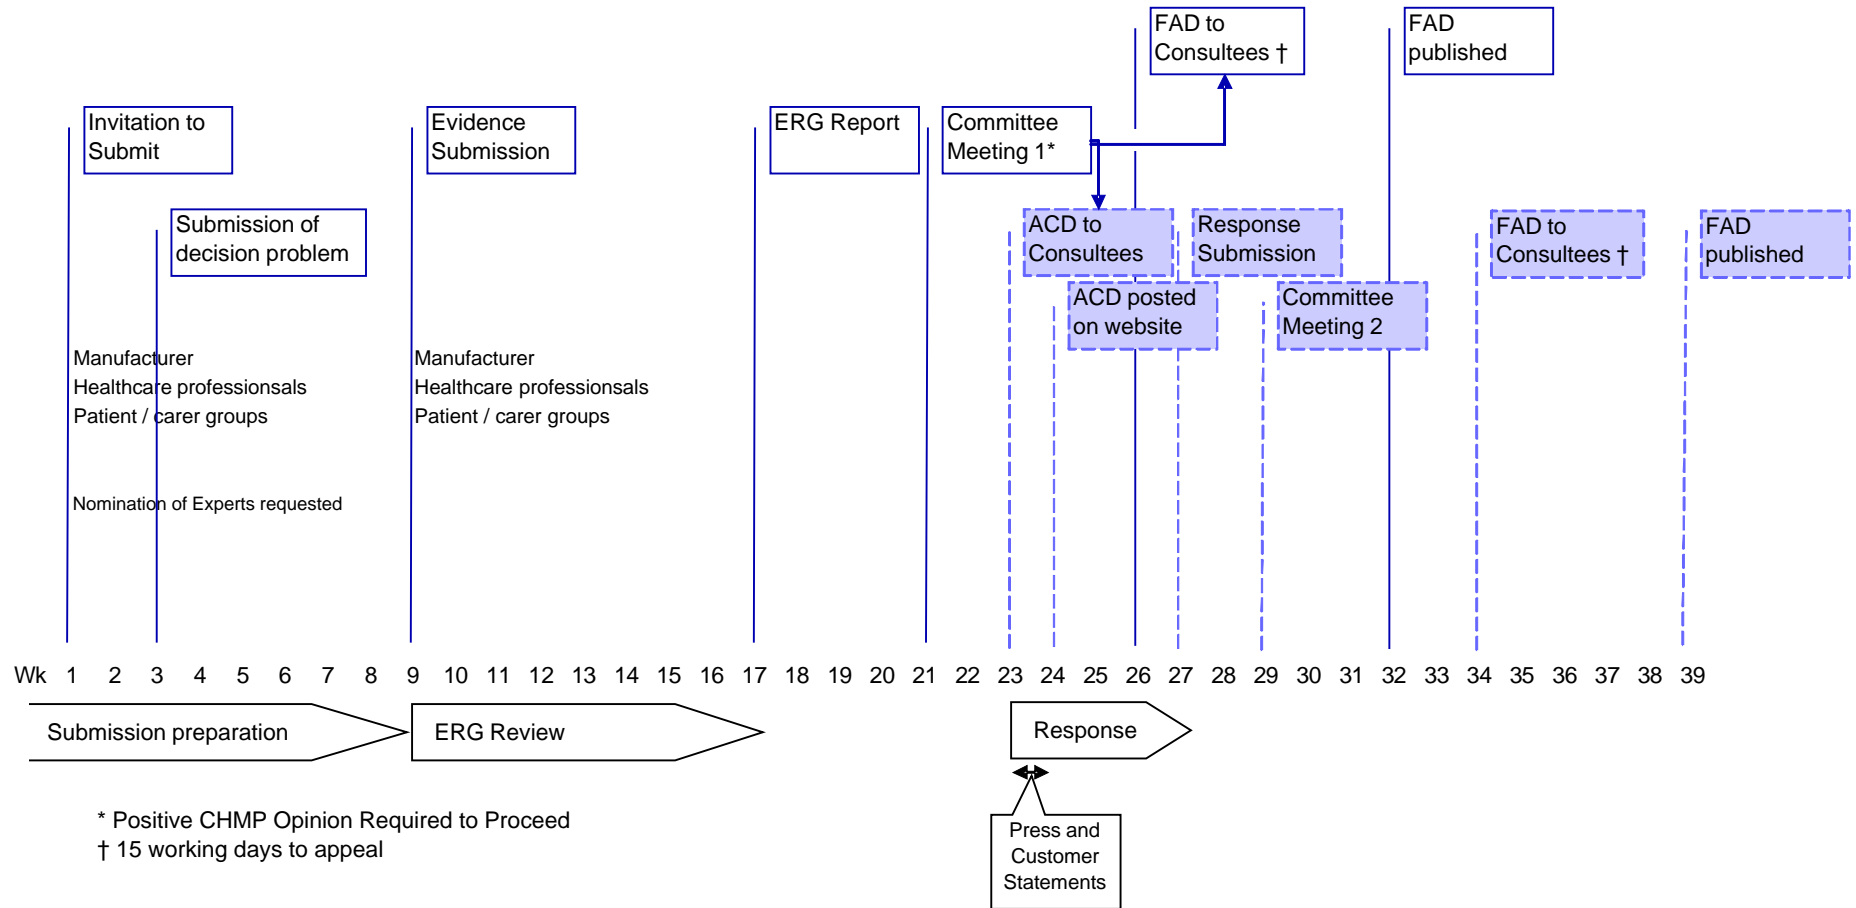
FAD to Consultees †

FAD published

Invitation to Submit

Evidence Submission

ERG Report

Committee Meeting 1*

Submission of decision problem

ACD to Consultees

Response Submission

FAD to Consultees †

FAD published

ACD posted on website

Committee Meeting 2

Manufacturer
Healthcare professionsals
Patient / carer groups

Manufacturer
Healthcare professionsals
Patient / carer groups

Nomination of Experts requested

Wk 1 2 3 4 5 6 7 8 9 10 11 12 13 14 15 16 17 18 19 20 21 22 23 24 25 26 27 28 29 30 31 32 33 34 35 36 37 38 39

Submission preparation

ERG Review

Response

Press and Customer Statements

* Positive CHMP Opinion Required to Proceed
† 15 working days to appeal